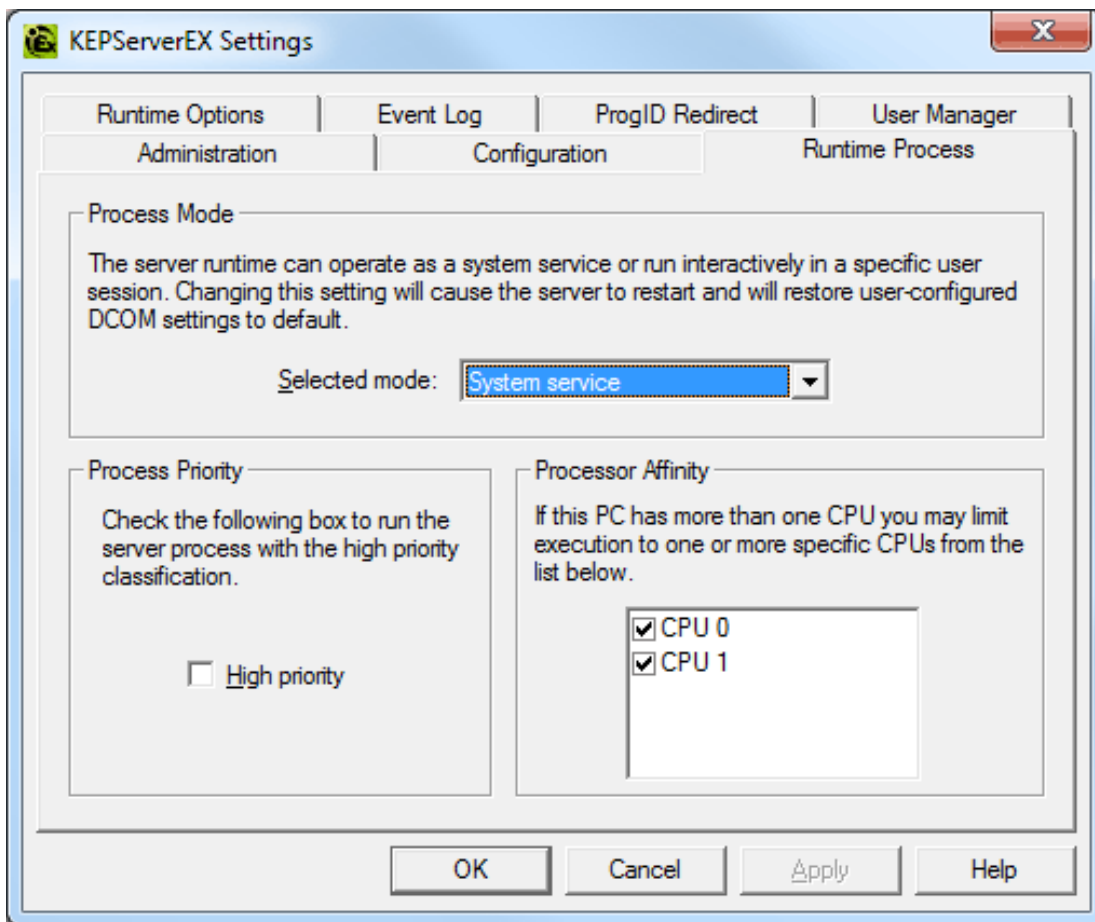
KEPServerEX Settings

Runtime Options | Event Log | ProgID Redirect | User Manager
Administration | Configuration | Runtime Process

Process Mode

The server runtime can operate as a system service or run interactively in a specific user session. Changing this setting will cause the server to restart and will restore user-configured DCOM settings to default.

Selected mode: System service

Process Priority

Check the following box to run the server process with the high priority classification.

High priority

Processor Affinity

If this PC has more than one CPU you may limit execution to one or more specific CPUs from the list below.

CPU 0
CPU 1

OK | Cancel | Apply | Help